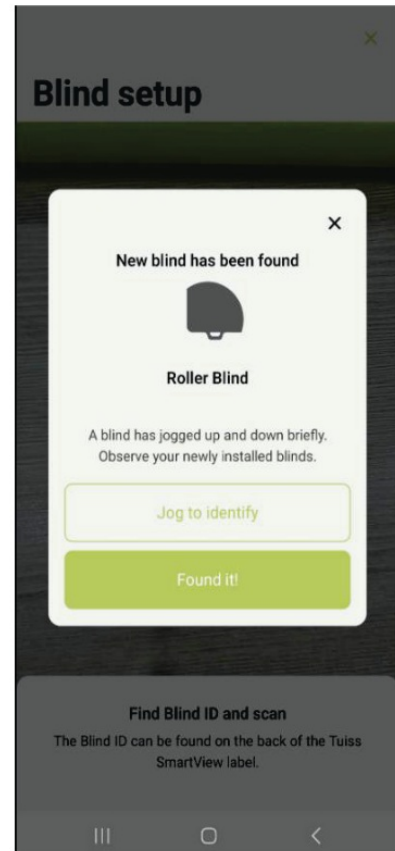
×

Blind setup

×

New blind has been found

Roller Blind

A blind has jogged up and down briefly. Observe your newly installed blinds.

Jog to identify

Found it!

Find Blind ID and scan

The Blind ID can be found on the back of the Tuiss SmartView label.